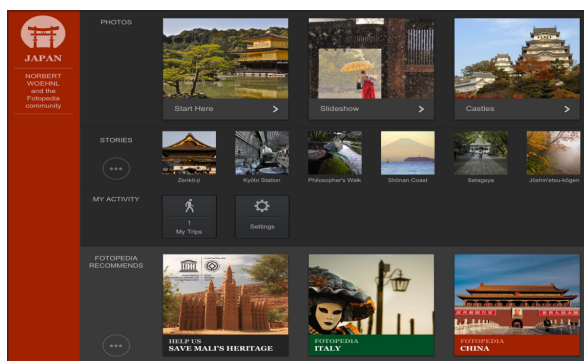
JAPAN

NORBERT WOEHNL and the Fotopedia community

PHOTOS

Start Here

Slideshow

Castles

STORIES

Zenkō-ji

Kyōto Station

Philosopher's Walk

Shōnan Coast

Setagaya

Jōshin'etsu-kōgen

MY ACTIVITY

1 My Trips

Settings

FOTOPEDIA RECOMMENDS

HELP US SAVE MALI'S HERITAGE

FOTOPEDIA ITALY

FOTOPEDIA CHINA